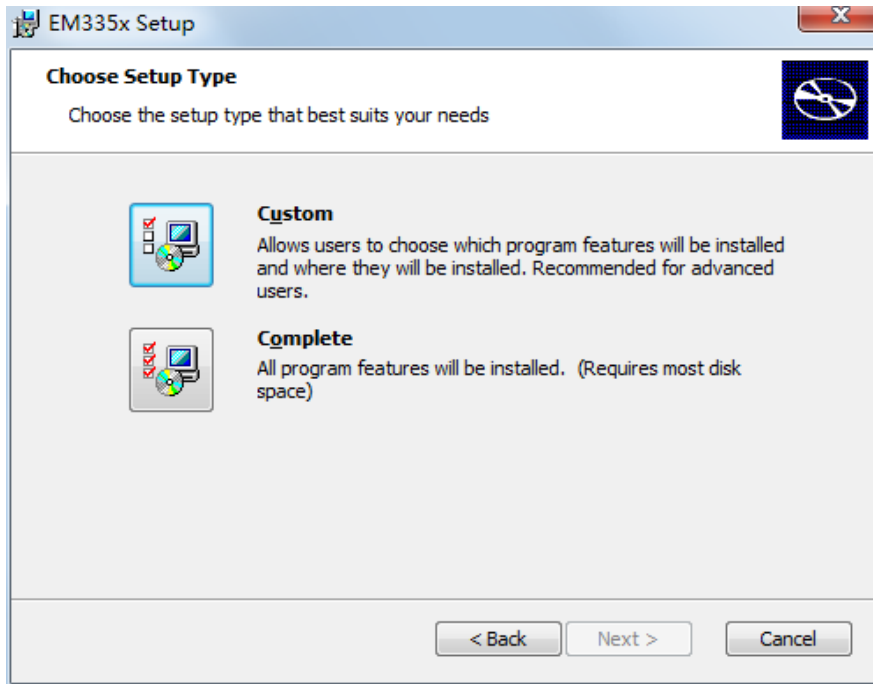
EM335x Setup

Choose Setup Type

Choose the setup type that best suits your needs

Custom
Allows users to choose which program features will be installed and where they will be installed. Recommended for advanced users.

Complete
All program features will be installed. (Requires most disk space)

< Back
Next >
Cancel